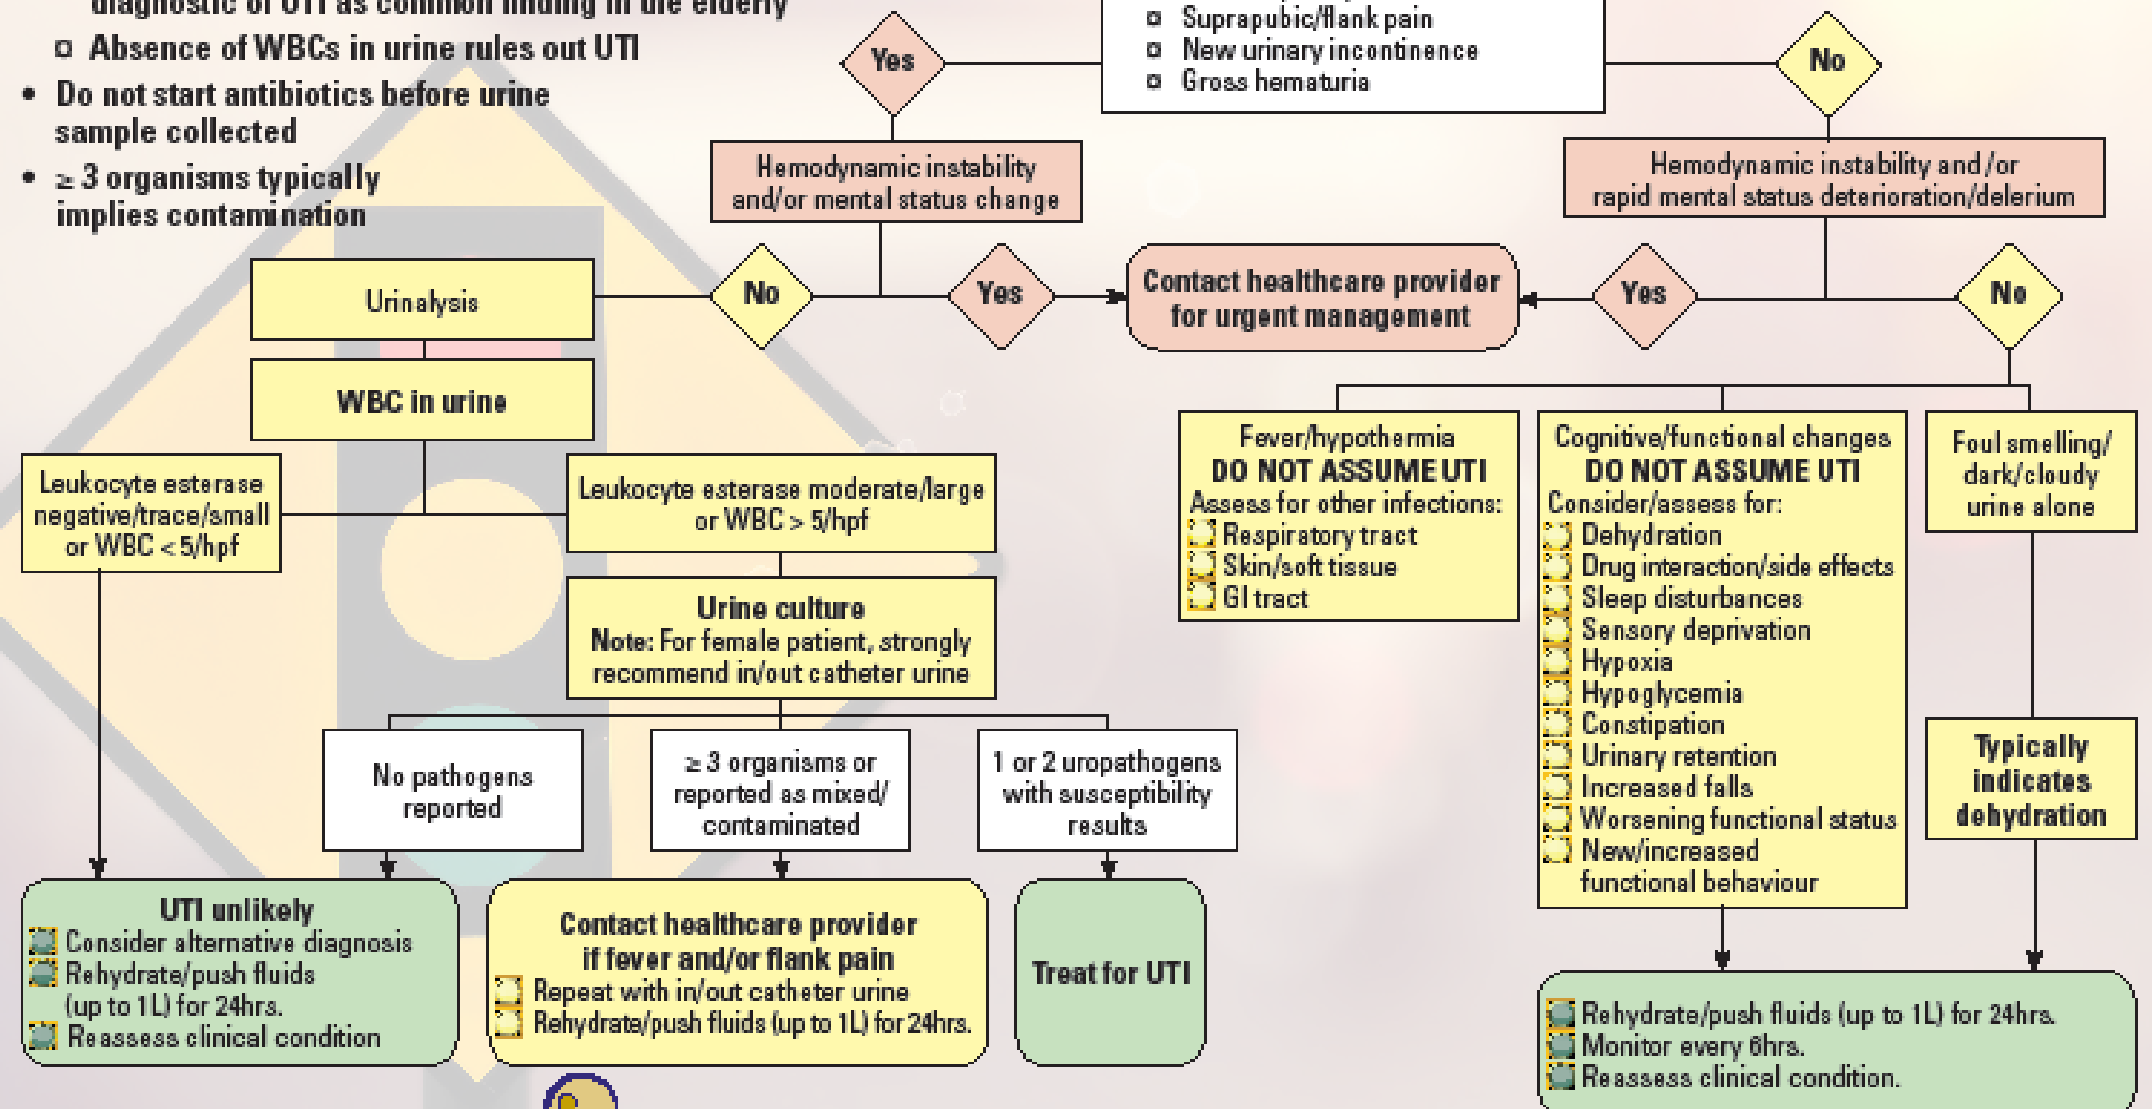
diagnostic of UTI as common finding in the elderly
- Absence of WBCs in urine rules out UTI
- Do not start antibiotics before urine sample collected
- ≥ 3 organisms typically implies contamination

- Suprapubic/flank pain
- New urinary incontinence
- Gross hematuria

Yes

No

Hemodynamic instability and/or mental status change

Hemodynamic instability and/or rapid mental status deterioration/delerium

Urinalysis

No

Yes

Contact healthcare provider for urgent management

Yes

No

WBC in urine

Leukocyte esterase negative/trace/small or WBC < 5/hpf

Leukocyte esterase moderate/large or WBC > 5/hpf

Urine culture
Note: For female patient, strongly recommend in/out catheter urine

Fever/hypothermia
DO NOT ASSUME UTI
Assess for other infections:
Respiratory tract
Skin/soft tissue
GI tract

Cognitive/functional changes
DO NOT ASSUME UTI
Consider/assess for:
Dehydration
Drug interaction/side effects
Sleep disturbances
Sensory deprivation
Hypoxia
Hypoglycemia
Constipation
Urinary retention
Increased falls
Worsening functional status
New/increased functional behaviour

Foul smelling/ dark/cloudy urine alone

Typically indicates dehydration

No pathogens reported

≥ 3 organisms or reported as mixed/ contaminated

1 or 2 uropathogens with susceptibility results

UTI unlikely
Consider alternative diagnosis
Rehydrate/push fluids (up to 1L) for 24hrs.
Reassess clinical condition

Contact healthcare provider if fever and/or flank pain
Repeat with in/out catheter urine
Rehydrate/push fluids (up to 1L) for 24hrs.

Treat for UTI

Rehydrate/push fluids (up to 1L) for 24hrs.
Monitor every 6hrs.
Reassess clinical condition.